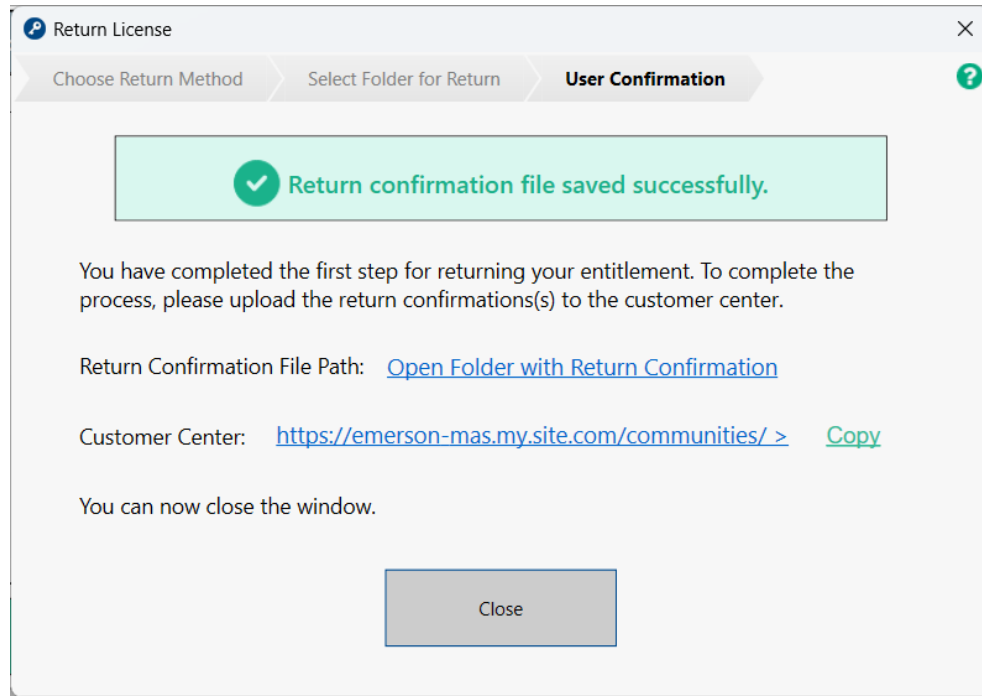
Return License

×

Choose Return Method

Select Folder for Return

User Confirmation

?

Return confirmation file saved successfully.

You have completed the first step for returning your entitlement. To complete the process, please upload the return confirmations(s) to the customer center.

Return Confirmation File Path: Open Folder with Return Confirmation

Customer Center: https://emerson-mas.my.site.com/communities/ > Copy

You can now close the window.

Close